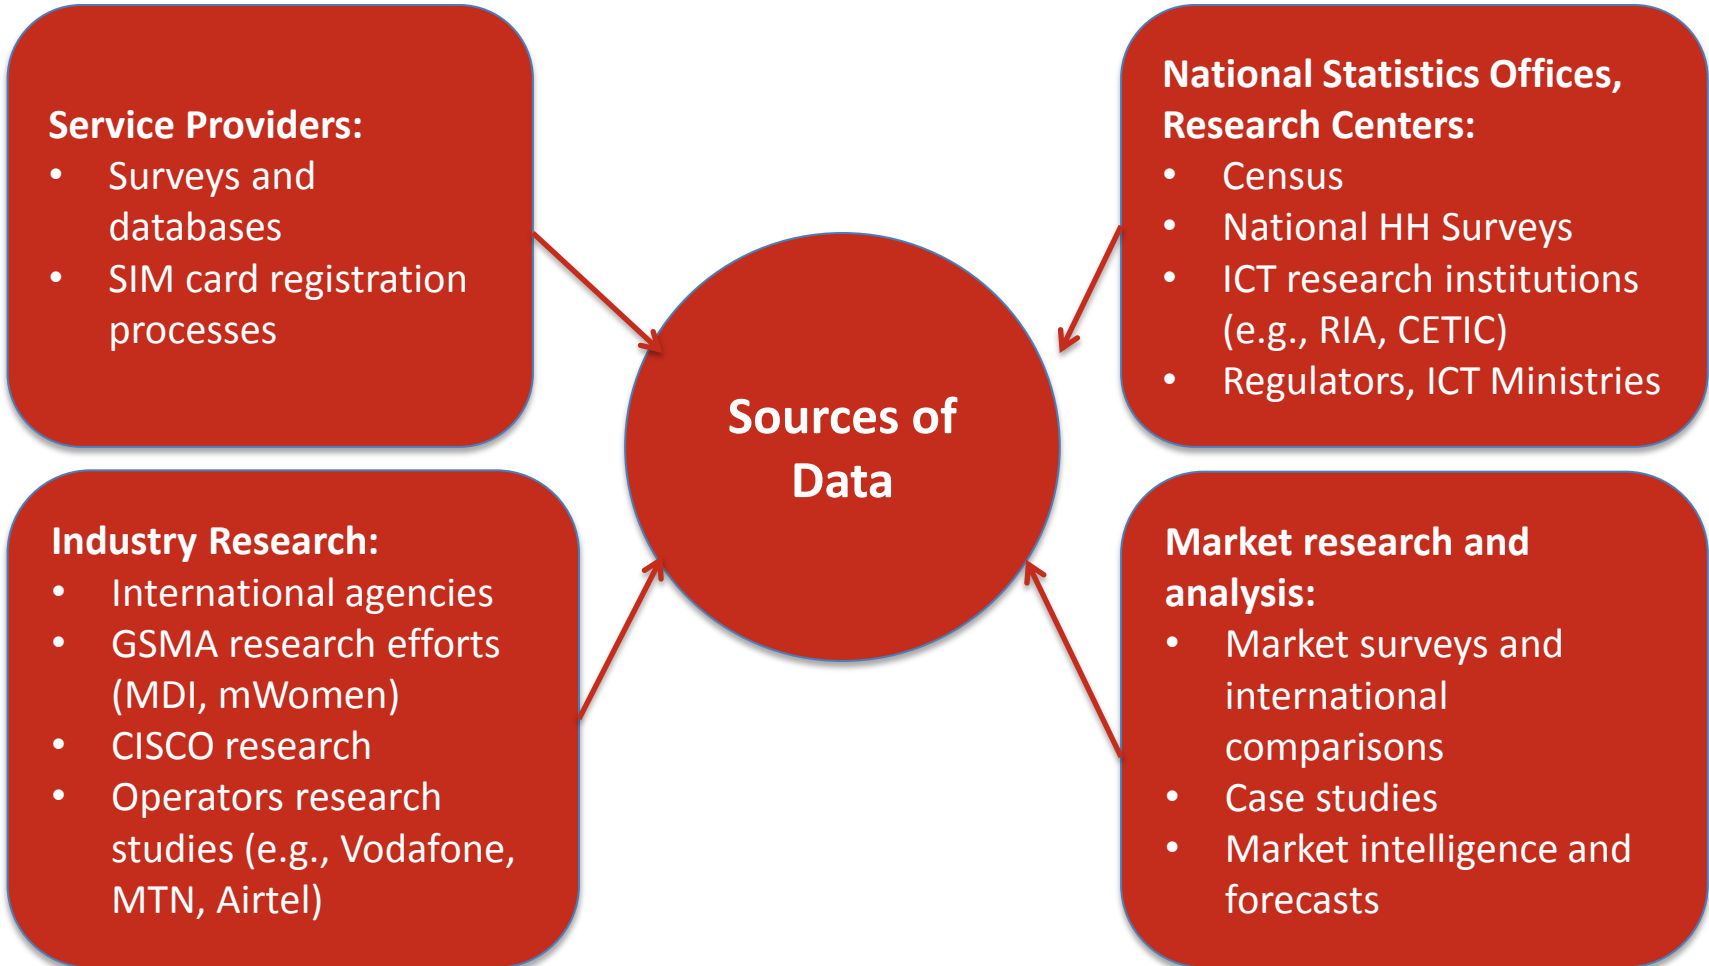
Service Providers:
- Surveys and databases
- SIM card registration processes

National Statistics Offices, Research Centers:
- Census
- National HH Surveys
- ICT research institutions (e.g., RIA, CETIC)
- Regulators, ICT Ministries

Sources of Data

Industry Research:
- International agencies
- GSMA research efforts (MDI, mWomen)
- CISCO research
- Operators research studies (e.g., Vodafone, MTN, Airtel)

Market research and analysis:
- Market surveys and international comparisons
- Case studies
- Market intelligence and forecasts